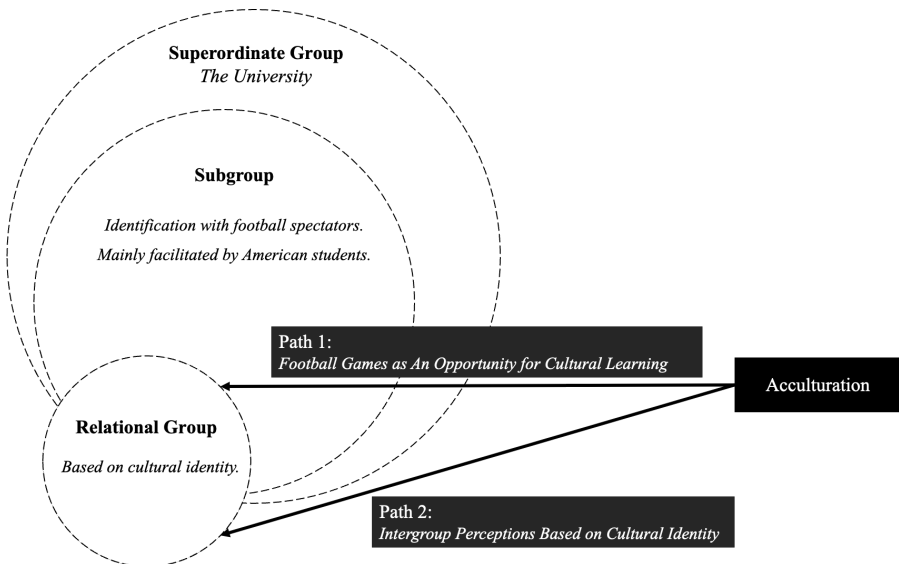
Superordinate Group
The University

Subgroup

Identification with football spectators.
Mainly facilitated by American students.

Path 1:
Football Games as An Opportunity for Cultural Learning

Acculturation

Relational Group

Based on cultural identity.

Path 2:
Intergroup Perceptions Based on Cultural Identity